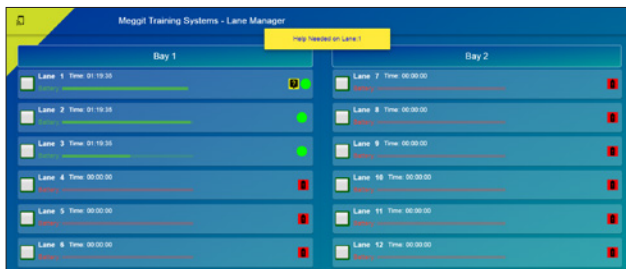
Meggit Training Systems - Lane Manager

Help Needed on Lane 1

Bay 1

Lane 1 Time: 01:19:35
Battery

Lane 2 Time: 01:19:35
Battery

Lane 3 Time: 01:19:35
Battery

Lane 4 Time: 00:00:00
Battery

Lane 5 Time: 00:00:00
Battery

Lane 6 Time: 00:00:00
Battery

Bay 2

Lane 7 Time: 00:00:00
Battery

Lane 8 Time: 00:00:00
Battery

Lane 9 Time: 00:00:00
Battery

Lane 10 Time: 00:00:00
Battery

Lane 11 Time: 00:00:00
Battery

Lane 12 Time: 00:00:00
Battery